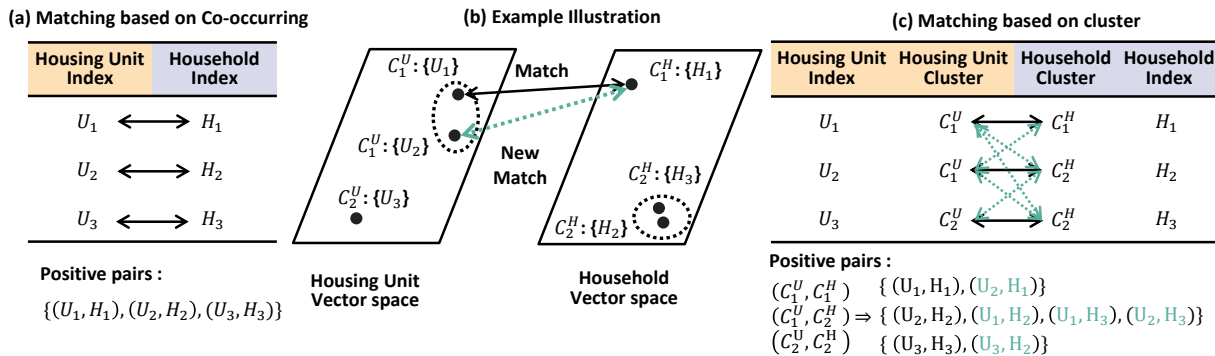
(a) Matching based on Co-occurring

| Housing Unit Index | Household Index |
|---|---|
| $U_1$ ⟷ | $H_1$ |
| $U_2$ ⟷ | $H_2$ |
| $U_3$ ⟷ | $H_3$ |

Positive pairs :

$\{(U_1, H_1), (U_2, H_2), (U_3, H_3)\}$

(b) Example Illustration

$C_1^U: \{U_1\}$

$C_1^U: \{U_2\}$

$C_2^U: \{U_3\}$

Match

New Match

$C_1^H: \{H_1\}$

$C_2^H: \{H_3\}$

$C_2^H: \{H_2\}$

Housing Unit Vector space

Household Vector space

(c) Matching based on cluster

| Housing Unit Index | Housing Unit Cluster | Household Cluster | Household Index |
|---|---|---|---|
| $U_1$ | $C_1^U$ | $C_1^H$ | $H_1$ |
| $U_2$ | $C_1^U$ | $C_2^H$ | $H_2$ |
| $U_3$ | $C_2^U$ | $C_2^H$ | $H_3$ |

Positive pairs :

$(C_1^U, C_1^H)$ $\{(U_1, H_1), (U_2, H_1)\}$
$(C_1^U, C_2^H) \Rightarrow \{(U_2, H_2), (U_1, H_2), (U_1, H_3), (U_2, H_3)\}$
$(C_2^U, C_2^H)$ $\{(U_3, H_3), (U_3, H_2)\}$